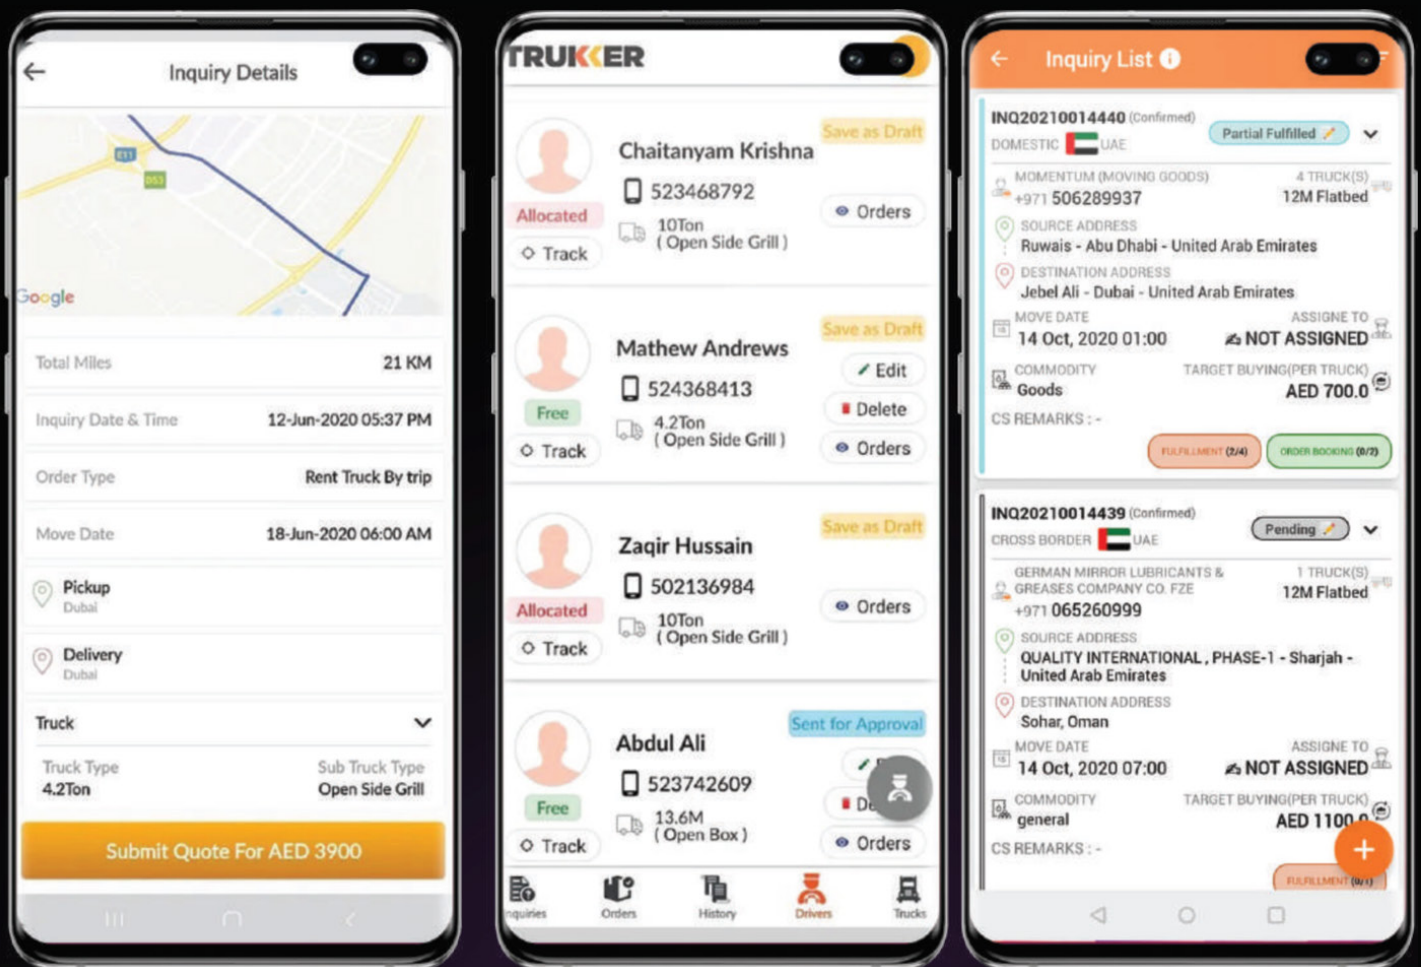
Inquiry Details

E11
D53
Google

Total Miles 21 KM
Inquiry Date & Time 12-Jun-2020 05:37 PM
Order Type Rent Truck By trip
Move Date 18-Jun-2020 06:00 AM
Pickup
Dubai
Delivery
Dubai
Truck
Truck Type
4.2Ton
Sub Truck Type
Open Side Grill
Submit Quote For AED 3900

TRUKKER

Chaitanyam Krishna
Save as Draft
523468792
10Ton
( Open Side Grill )
Allocated
Track
Orders

Mathew Andrews
Save as Draft
524368413
4.2Ton
( Open Side Grill )
Free
Track
Edit
Delete
Orders

Zaqir Hussain
Save as Draft
502136984
10Ton
( Open Side Grill )
Allocated
Track
Orders

Abdul Ali
Sent for Approval
523742609
13.6M
( Open Box )
Free
Track
De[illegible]
Orders

Inquiries Orders History Drivers Trucks

Inquiry List

INQ20210014440 (Confirmed)
DOMESTIC UAE
Partial Fulfilled
MOMENTUM (MOVING GOODS)
+971 506289937
4 TRUCK(S)
12M Flatbed
SOURCE ADDRESS
Ruwais - Abu Dhabi - United Arab Emirates
DESTINATION ADDRESS
Jebel Ali - Dubai - United Arab Emirates
MOVE DATE
14 Oct, 2020 01:00
ASSIGNE TO
NOT ASSIGNED
COMMODITY
Goods
TARGET BUYING(PER TRUCK)
AED 700.0
CS REMARKS : -
FULFILLMENT (2/4)
ORDER BOOKING (0/2)

INQ20210014439 (Confirmed)
CROSS BORDER UAE
Pending
GERMAN MIRROR LUBRICANTS & GREASES COMPANY CO. FZE
+971 065260999
1 TRUCK(S)
12M Flatbed
SOURCE ADDRESS
QUALITY INTERNATIONAL , PHASE-1 - Sharjah - United Arab Emirates
DESTINATION ADDRESS
Sohar, Oman
MOVE DATE
14 Oct, 2020 07:00
ASSIGNE TO
NOT ASSIGNED
COMMODITY
general
TARGET BUYING(PER TRUCK)
AED 1100.0
CS REMARKS : -
FULFILLMENT (0/1)